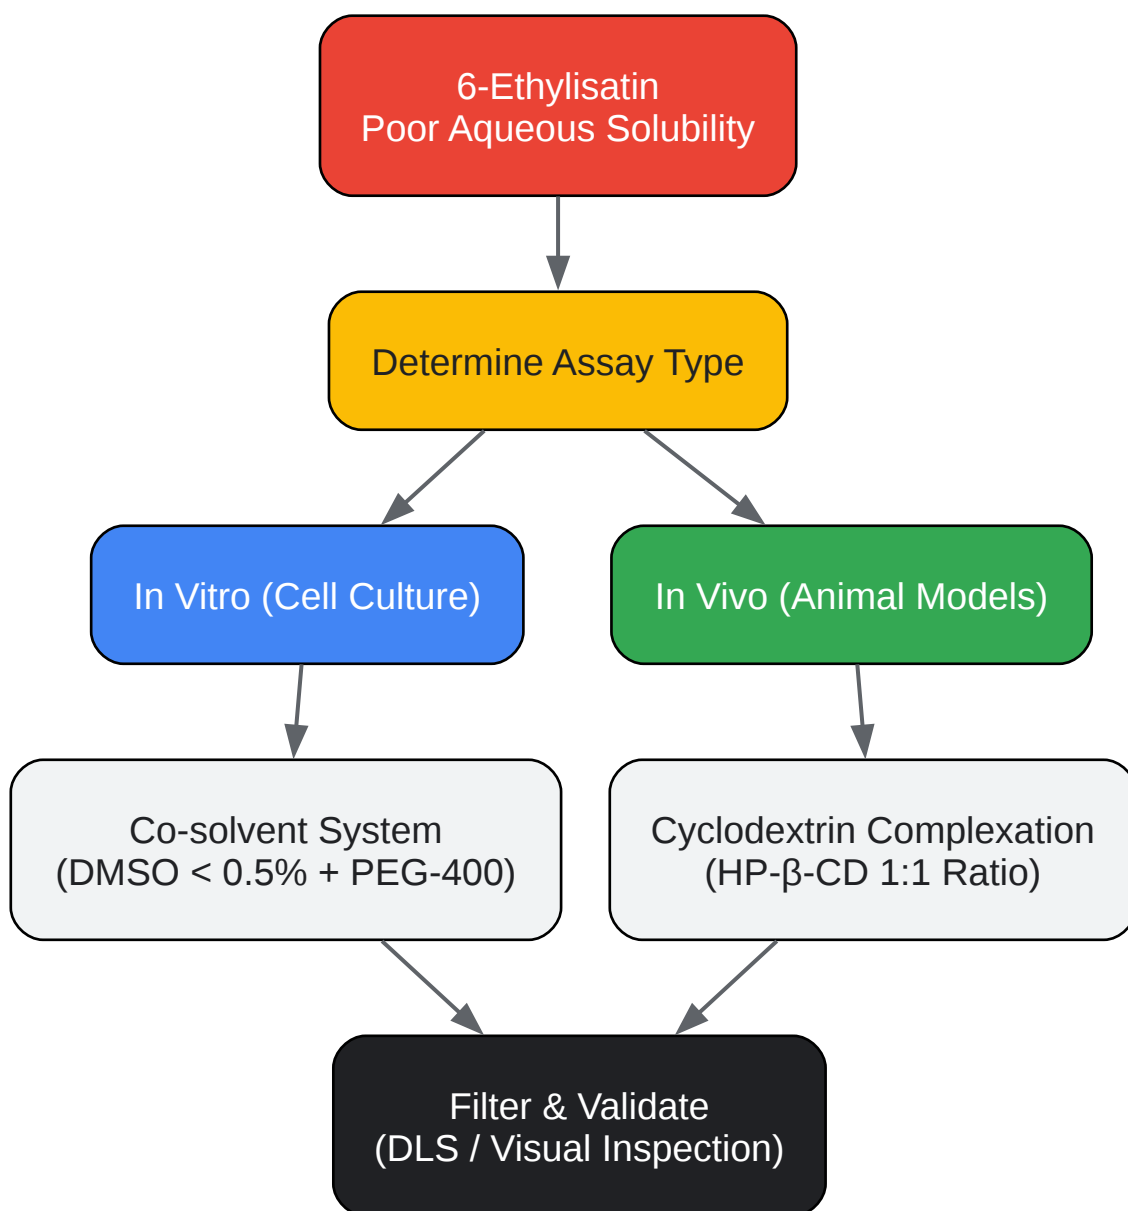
6-Ethylisatin
Poor Aqueous Solubility

Determine Assay Type

In Vitro (Cell Culture)

In Vivo (Animal Models)

Co-solvent System
(DMSO < 0.5% + PEG-400)

Cyclodextrin Complexation
(HP-β-CD 1:1 Ratio)

Filter & Validate
(DLS / Visual Inspection)